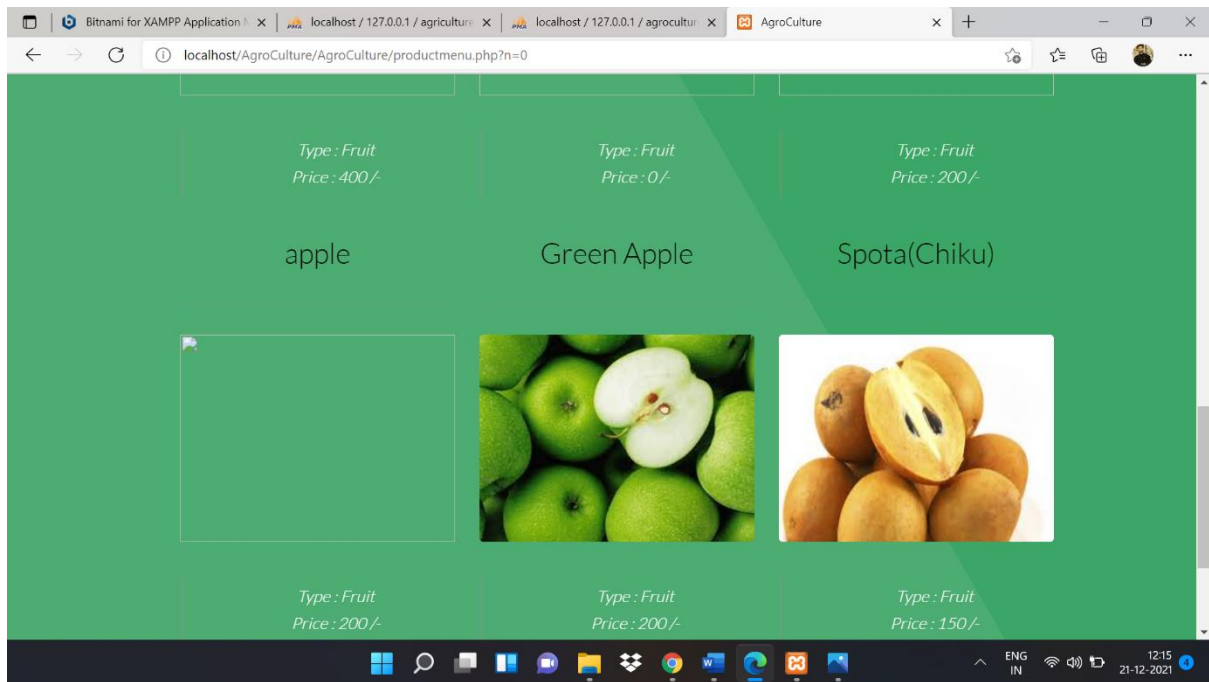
Bitnami for XAMPP Application
localhost / 127.0.0.1 / agriculture
localhost / 127.0.0.1 / agricultur
AgroCulture

localhost/AgroCulture/AgroCulture/productmenu.php?n=0

Type : Fruit
Price : 400 /-

Type : Fruit
Price : 0 /-

Type : Fruit
Price : 200 /-

apple

Green Apple

Spota(Chiku)

Type : Fruit
Price : 200 /-

Type : Fruit
Price : 200 /-

Type : Fruit
Price : 150 /-

ENG
IN
12:15
21-12-2021